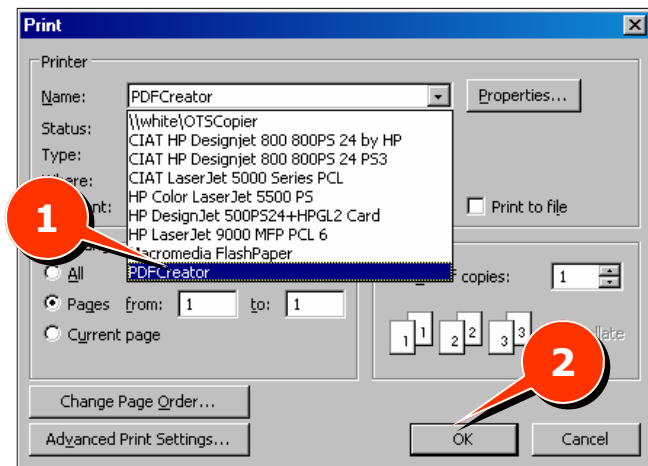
Print

Printer

Name: PDFCreator

Properties...

Status:

Type:

\\white\OTSCopier
CIAT HP Designjet 800 800PS 24 by HP
CIAT HP Designjet 800 800PS 24 PS3
CIAT LaserJet 5000 Series PCL
HP Color LaserJet 5500 PS
HP DesignJet 500PS24+HPGL2 Card
HP LaserJet 9000 MFP PCL 6
Macromedia FlashPaper
PDFCreator

Print to file

1

All

Pages from: 1 to: 1

Current page

copies: 1

1 1 2 2 3 3

llate

2

Change Page Order...

Advanced Print Settings...

OK

Cancel